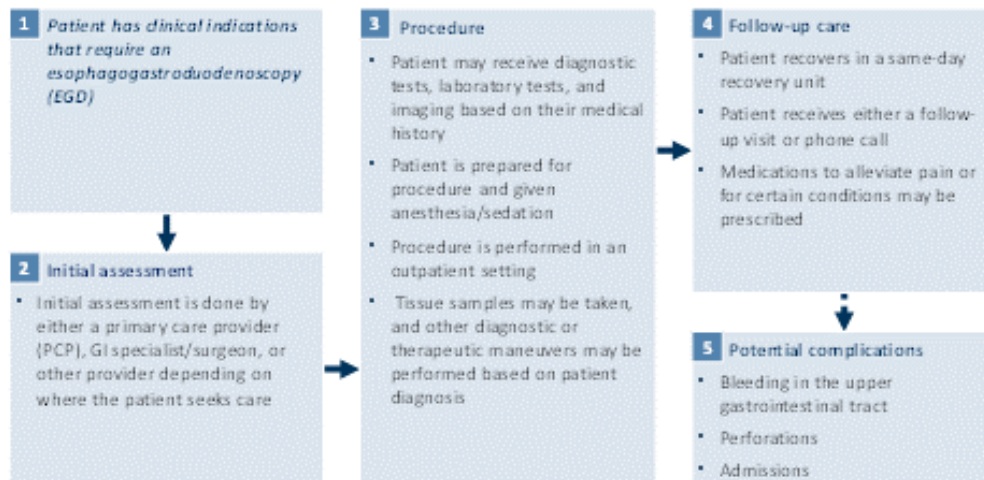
1 Patient has clinical indications that require an esophagogastroduodenoscopy (EGD)

2 Initial assessment

- Initial assessment is done by either a primary care provider (PCP), GI specialist/surgeon, or other provider depending on where the patient seeks care

3 Procedure

- Patient may receive diagnostic tests, laboratory tests, and imaging based on their medical history
- Patient is prepared for procedure and given anesthesia/sedation
- Procedure is performed in an outpatient setting
- Tissue samples may be taken, and other diagnostic or therapeutic maneuvers may be performed based on patient diagnosis

4 Follow-up care

- Patient recovers in a same-day recovery unit
- Patient receives either a follow-up visit or phone call
- Medications to alleviate pain or for certain conditions may be prescribed

5 Potential complications

- Bleeding in the upper gastrointestinal tract
- Perforations
- Admissions